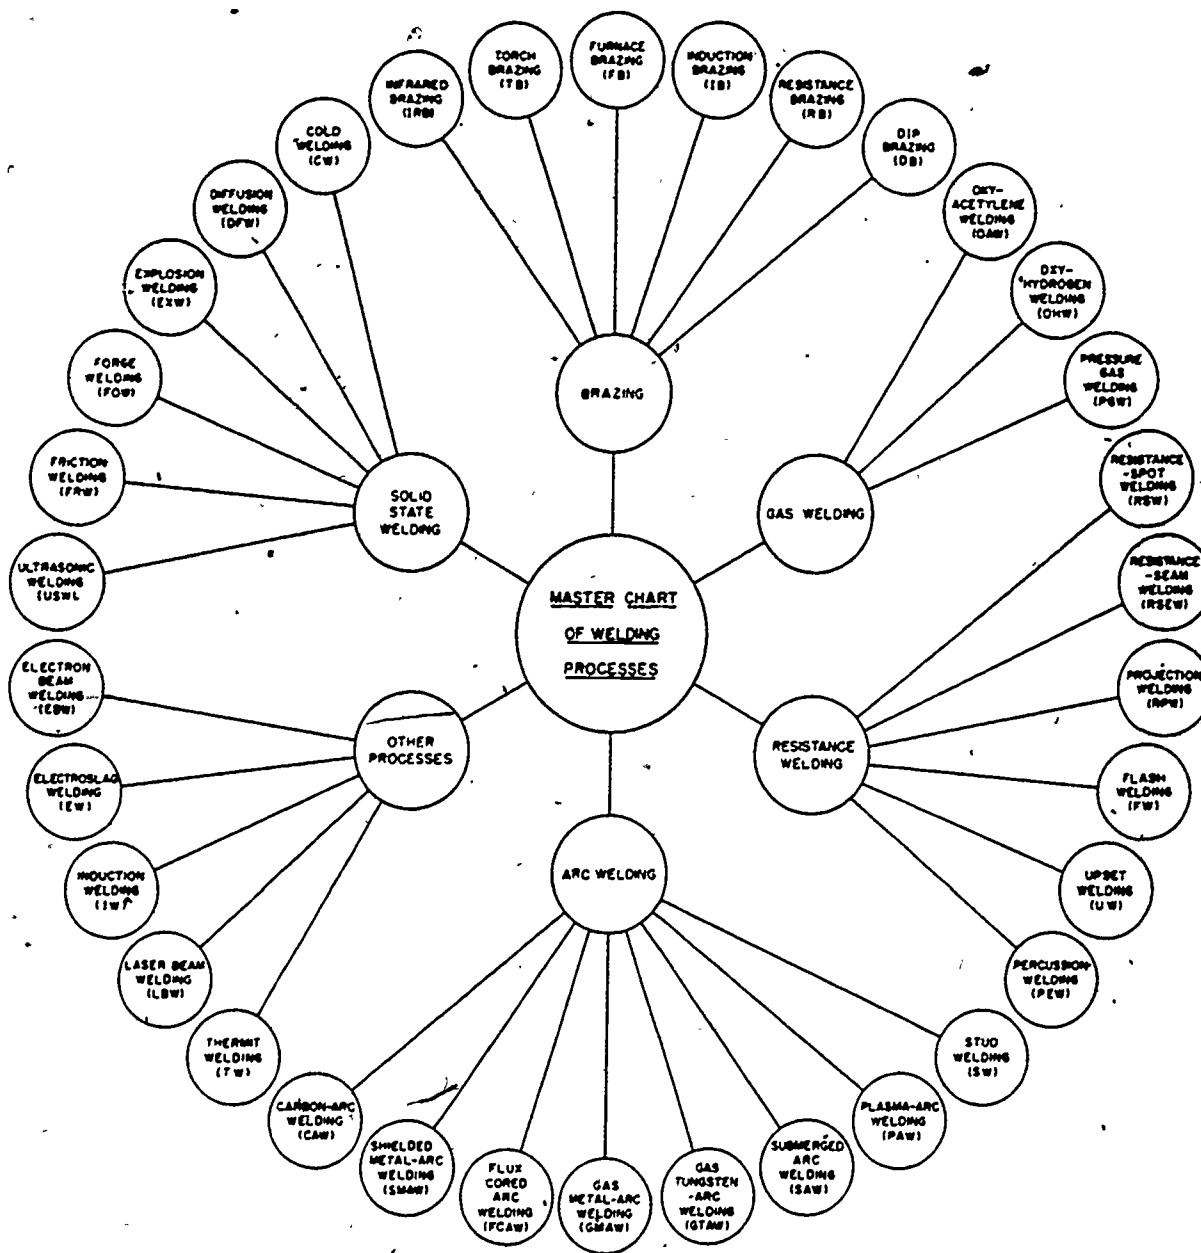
MASTER CHART OF WELDING PROCESSES

BRAZING

INFRARED BRAZING (IRB)

TORCH BRAZING (TB)

FURNACE BRAZING (FB)

INDUCTION BRAZING (IB)

RESISTANCE BRAZING (RB)

DIP BRAZING (DB)

GAS WELDING

OXY-ACETYLENE WELDING (OAW)

OXY-HYDROGEN WELDING (OHW)

PRESSURE GAS WELDING (PGW)

RESISTANCE WELDING

RESISTANCE-SPOT WELDING (RSW)

RESISTANCE-SEAM WELDING (RSEW)

PROJECTION WELDING (RPW)

FLASH WELDING (FW)

UPSET WELDING (UW)

PERCUSSION WELDING (PEW)

ARC WELDING

STUD WELDING (SW)

PLASMA-ARC WELDING (PAW)

SUBMERGED ARC WELDING (SAW)

GAS TUNGSTEN-ARC WELDING (GTAW)

GAS METAL-ARC WELDING (GMAW)

FLUX CORED ARC WELDING (FCAW)

SHIELDED METAL-ARC WELDING (SMAW)

CARBON-ARC WELDING (CAW)

OTHER PROCESSES

THERMIT WELDING (TW)

LASER BEAM WELDING (LBW)

INDUCTION WELDING (IW)

ELECTROSLAG WELDING (EW)

ELECTRON BEAM WELDING (EBW)

SOLID STATE WELDING

ULTRASONIC WELDING (USW)

FRICTION WELDING (FRW)

FORGE WELDING (FOW)

EXPLOSION WELDING (EXW)

DIFFUSION WELDING (DFW)

COLD WELDING (CW)